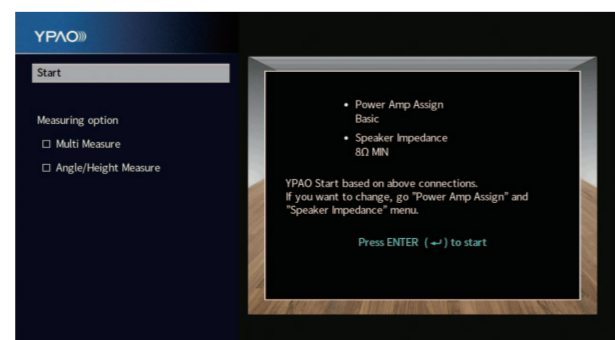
YPAO

Start

Measuring option

☐ Multi Measure

☐ Angle/Height Measure

• Power Amp Assign
Basic

• Speaker Impedance
8Ω MIN

YPAO Start based on above connections.
If you want to change, go "Power Amp Assign" and "Speaker Impedance" menu.

Press ENTER ( ↵ ) to start